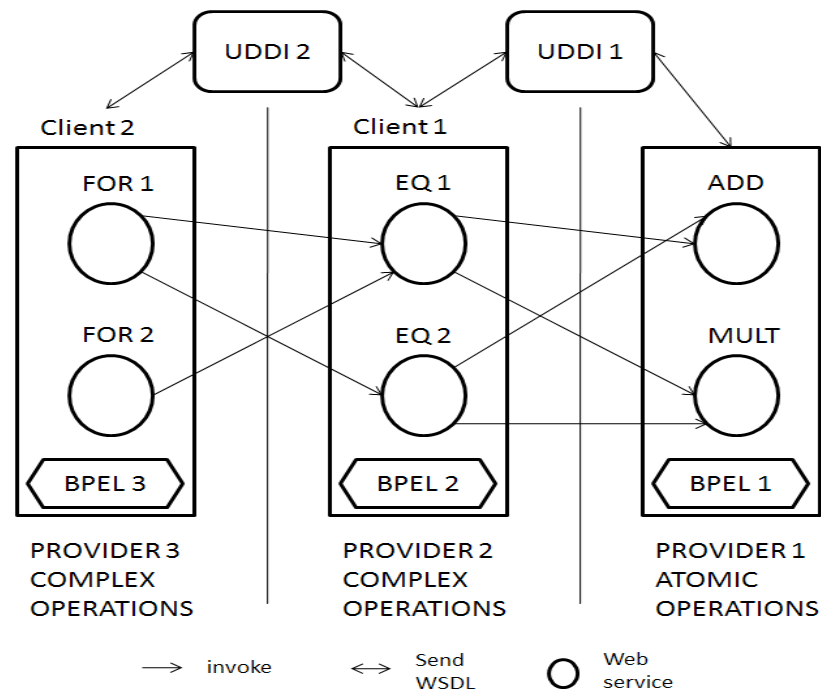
UDDI 2

UDDI 1

Client 2

Client 1

FOR 1

FOR 2

BPEL 3

EQ 1

EQ 2

BPEL 2

ADD

MULT

BPEL 1

PROVIDER 3 COMPLEX OPERATIONS

PROVIDER 2 COMPLEX OPERATIONS

PROVIDER 1 ATOMIC OPERATIONS

invoke

Send WSDL

Web service